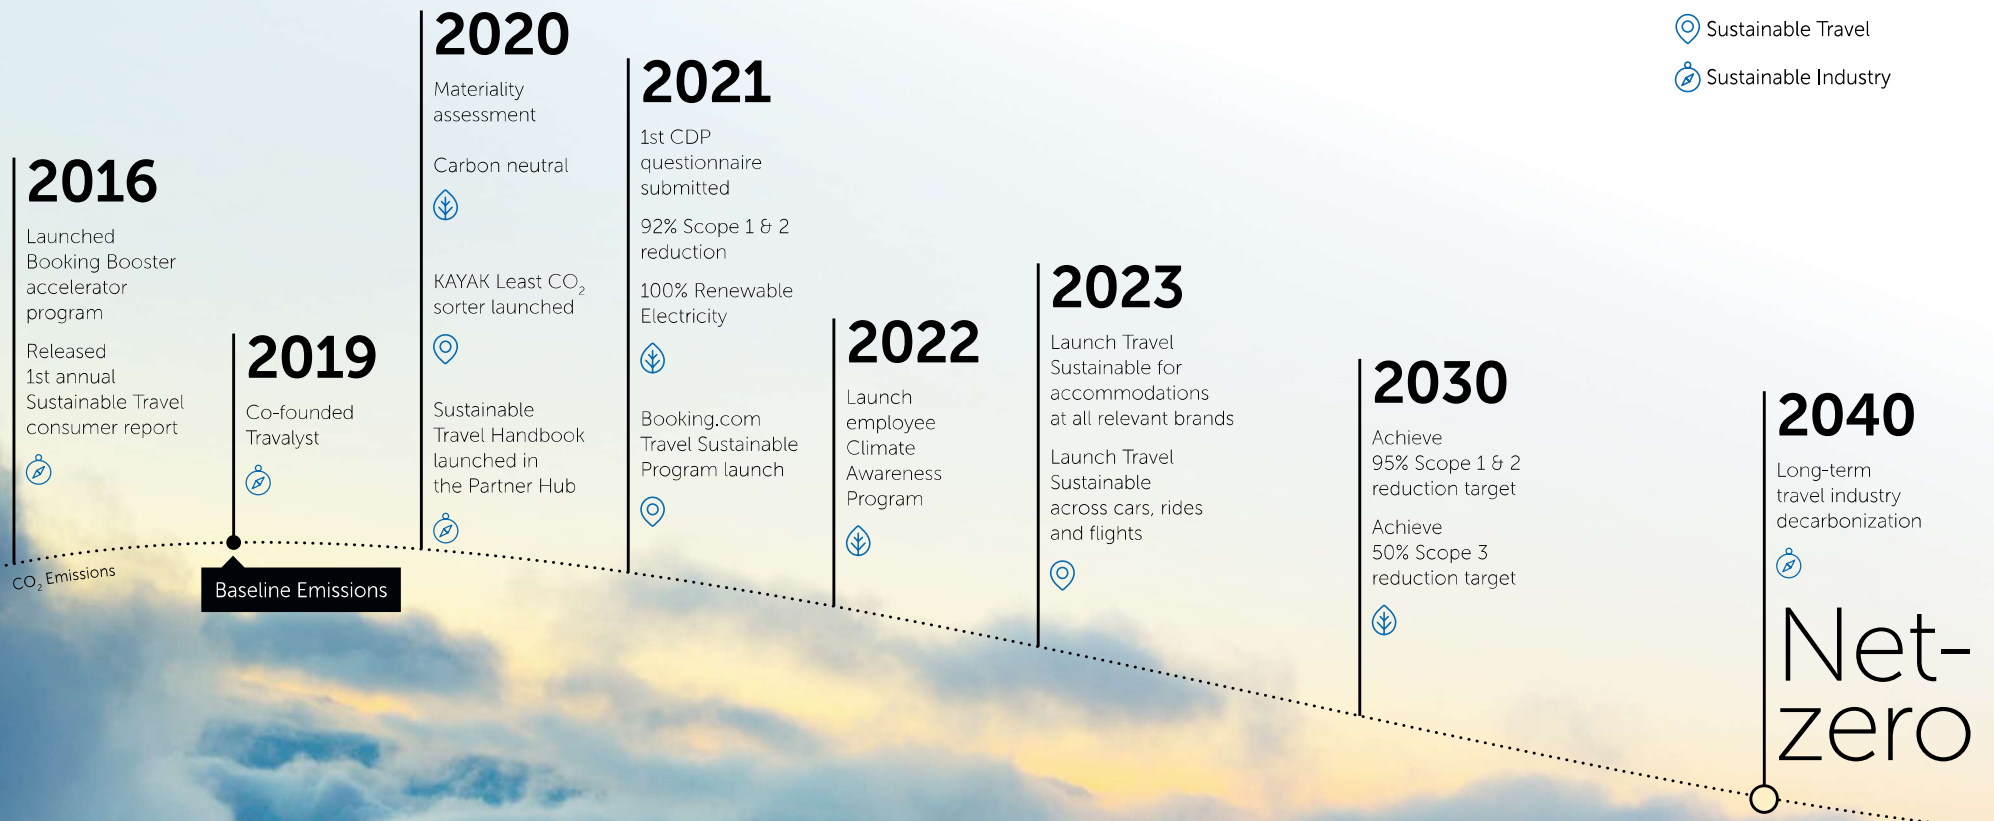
Sustainable Travel

Sustainable Industry

2016

Launched Booking Booster accelerator program

Released 1st annual Sustainable Travel consumer report

2019

Co-founded Travalyst

2020

Materiality assessment

Carbon neutral

KAYAK Least $CO_2$ sorter launched

Sustainable Travel Handbook launched in the Partner Hub

2021

1st CDP questionnaire submitted

92% Scope 1 & 2 reduction

100% Renewable Electricity

Booking.com Travel Sustainable Program launch

2022

Launch employee Climate Awareness Program

2023

Launch Travel Sustainable for accommodations at all relevant brands

Launch Travel Sustainable across cars, rides and flights

2030

Achieve 95% Scope 1 & 2 reduction target

Achieve 50% Scope 3 reduction target

2040

Long-term travel industry decarbonization

Net-zero

$CO_2$ Emissions

Baseline Emissions